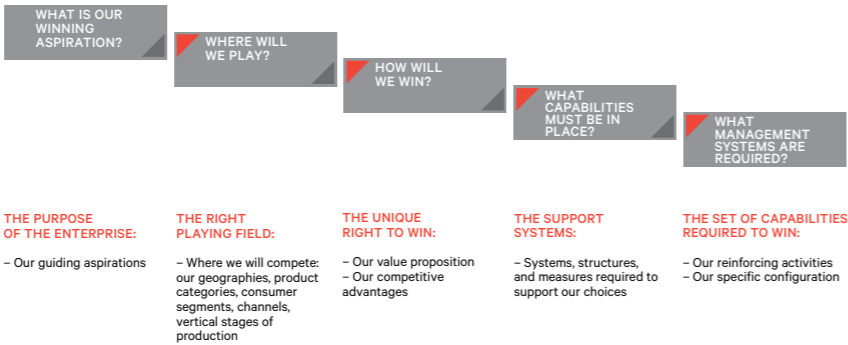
WHAT IS OUR WINNING ASPIRATION?

WHERE WILL WE PLAY?

HOW WILL WE WIN?

WHAT CAPABILITIES MUST BE IN PLACE?

WHAT MANAGEMENT SYSTEMS ARE REQUIRED?

THE PURPOSE OF THE ENTERPRISE:

– Our guiding aspirations

THE RIGHT PLAYING FIELD:

– Where we will compete: our geographies, product categories, consumer segments, channels, vertical stages of production

THE UNIQUE RIGHT TO WIN:

– Our value proposition
– Our competitive advantages

THE SUPPORT SYSTEMS:

– Systems, structures, and measures required to support our choices

THE SET OF CAPABILITIES REQUIRED TO WIN:

– Our reinforcing activities
– Our specific configuration